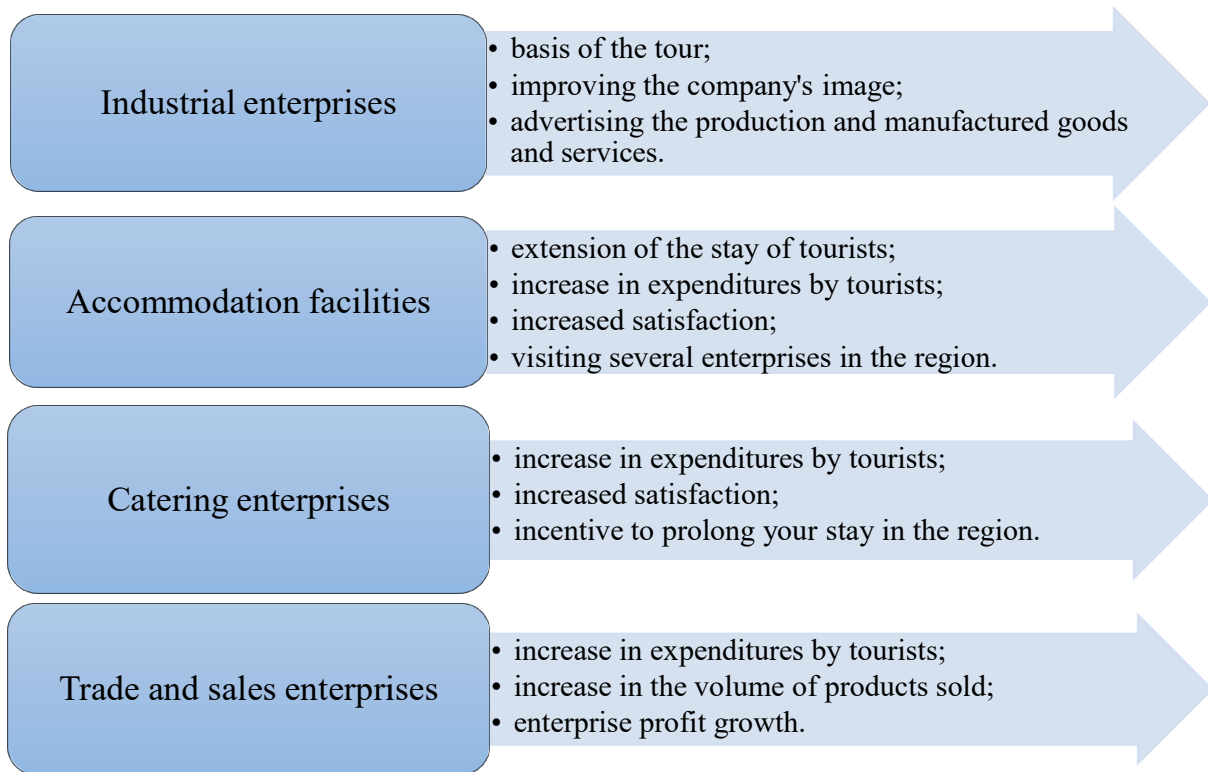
Industrial enterprises

• basis of the tour;
• improving the company's image;
• advertising the production and manufactured goods and services.

Accommodation facilities

• extension of the stay of tourists;
• increase in expenditures by tourists;
• increased satisfaction;
• visiting several enterprises in the region.

Catering enterprises

• increase in expenditures by tourists;
• increased satisfaction;
• incentive to prolong your stay in the region.

Trade and sales enterprises

• increase in expenditures by tourists;
• increase in the volume of products sold;
• enterprise profit growth.